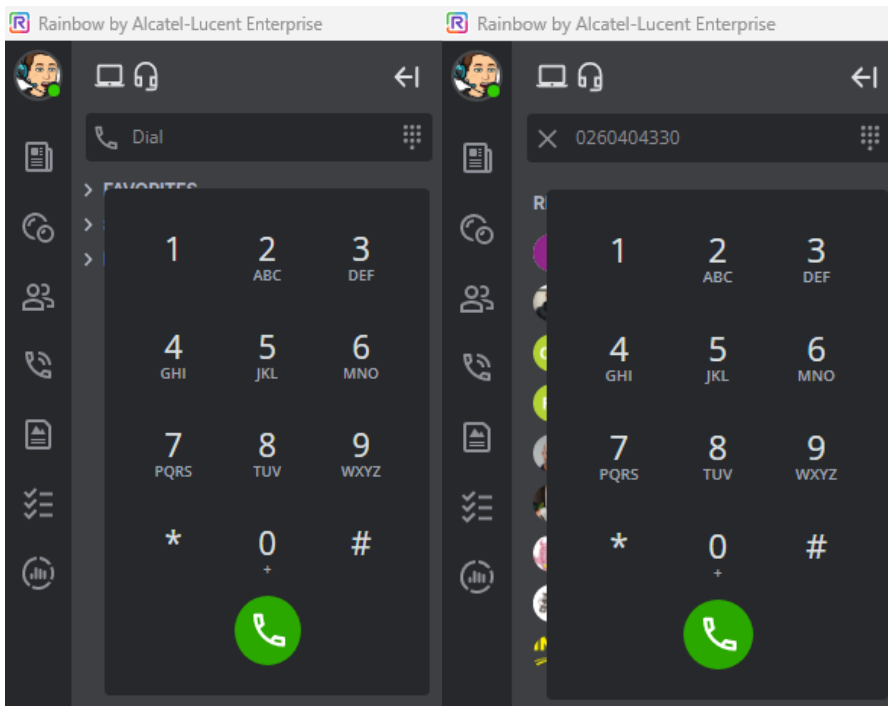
Rainbow by Alcatel-Lucent Enterprise

Dial

FAVORITES

1
2 ABC
3 DEF
4 GHI
5 JKL
6 MNO
7 PQRS
8 TUV
9 WXYZ
*
0 +
#

Rainbow by Alcatel-Lucent Enterprise

0260404330

R

1
2 ABC
3 DEF
4 GHI
5 JKL
6 MNO
7 PQRS
8 TUV
9 WXYZ
*
0 +
#